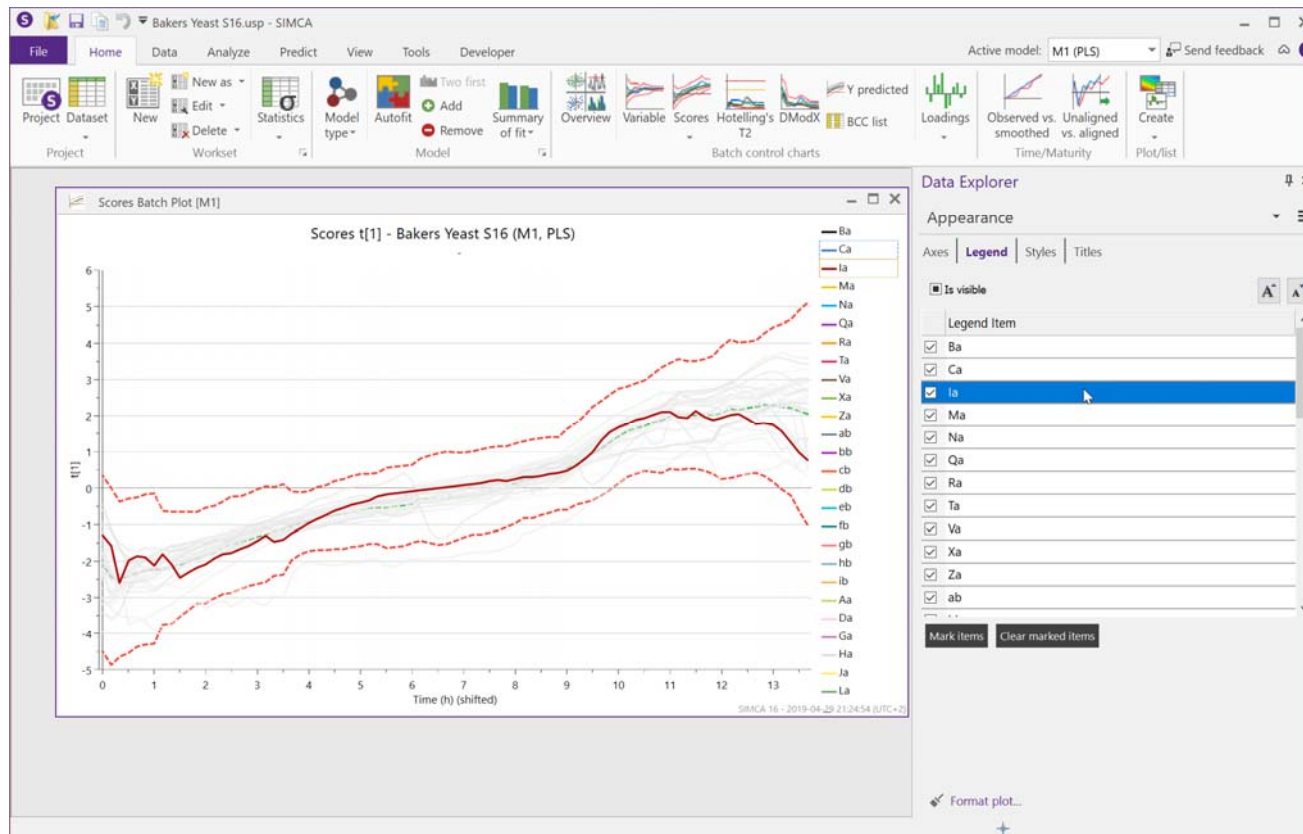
Bakers Yeast S16.usp - SIMCA

File Home Data Analyze Predict View Tools Developer

Active model: M1 (PLS) Send feedback

Project Dataset
Project

New New as Edit Delete
Workset

Statistics

Model type Autofit Two first Add Remove Summary of fit
Model

Overview Variable Scores Hotelling's T2 DModX Y predicted BCC list
Batch control charts

Loadings

Observed vs. smoothed Unaligned vs. aligned
Time/Maturity

Create
Plot/list

Scores Batch Plot [M1]

Scores t[1] - Bakers Yeast S16 (M1, PLS)

t[1]

6
5
4
3
2
1
0
-1
-2
-3
-4
-5

0 1 2 3 4 5 6 7 8 9 10 11 12 13

Time (h) (shifted)

SIMCA 16 - 2019-04-29 21:24:54 (UTC+2)

Ba
Ca
Ia
Ma
Na
Qa
Ra
Ta
Va
Xa
Za
ab
bb
cb
db
eb
fb
gb
hb
ib
Aa
Da
Ga
Ha
Ja
La

Data Explorer

Appearance

Axes Legend Styles Titles

Is visible

Legend Item
Ba
Ca
Ia
Ma
Na
Qa
Ra
Ta
Va
Xa
Za
ab

Mark items Clear marked items

Format plot...